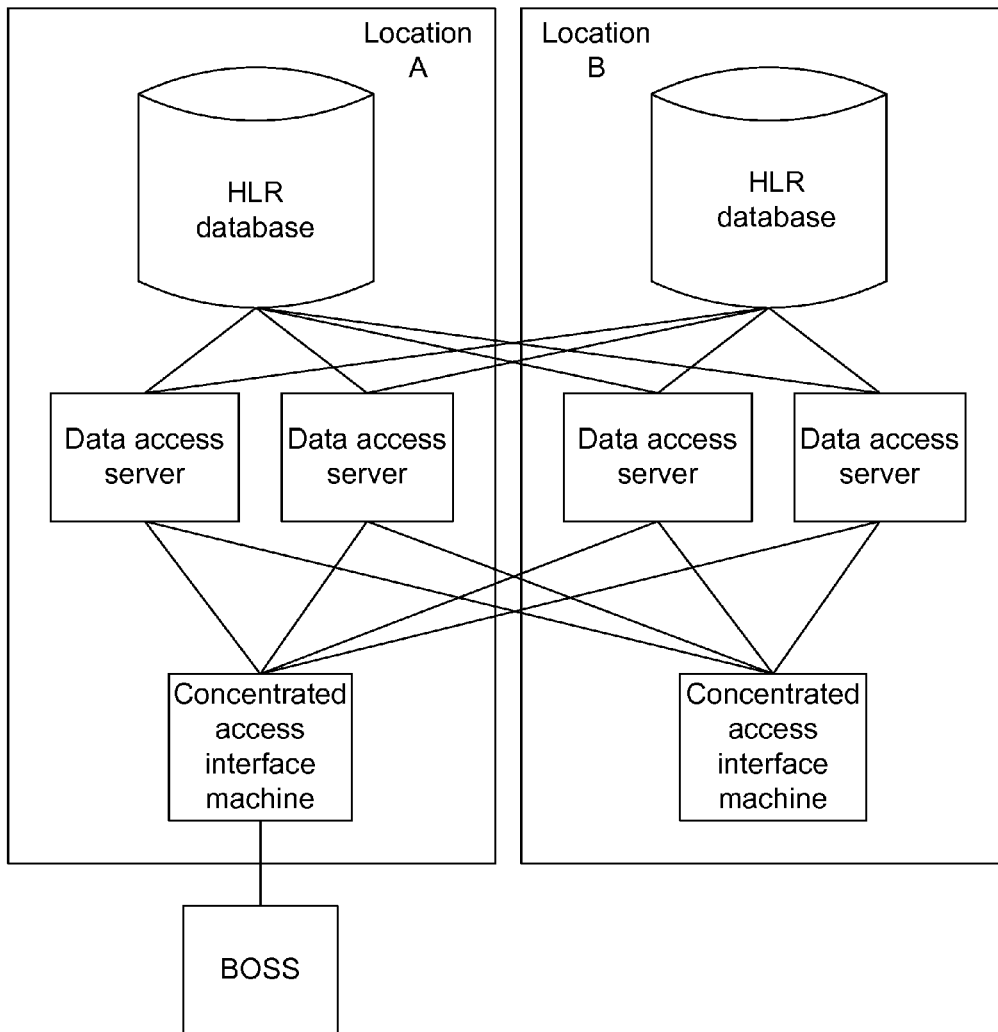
Location A

Location B

HLR database

HLR database

Data access server

Data access server

Data access server

Data access server

Concentrated access interface machine

Concentrated access interface machine

BOSS